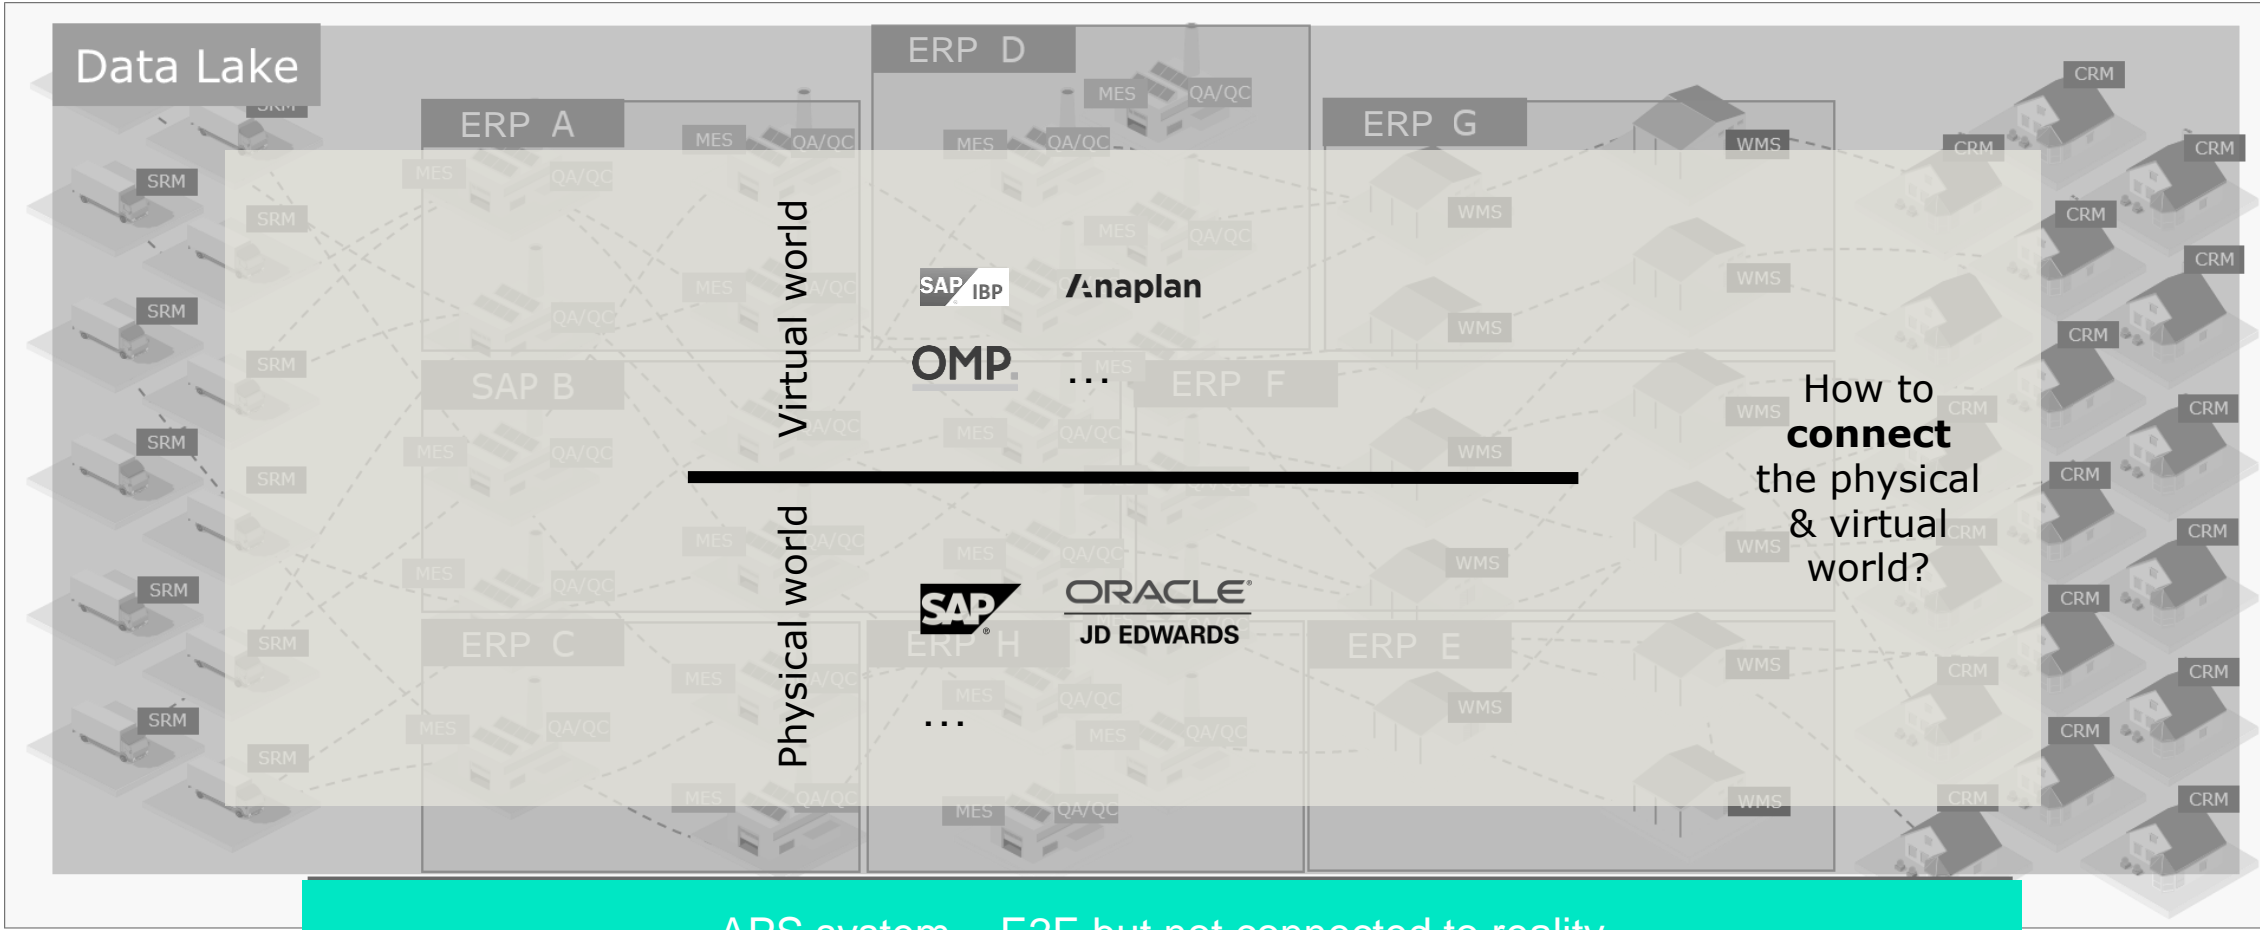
Data Lake

ERP D

MES QA/QC

ERP A

MES QA/QC

ERP G

WMS

CRM

SRM

Virtual world

SAP IBP

Anaplan

OMP

...

SAP B

ERP F

How to **connect** the physical & virtual world?

Physical world

SAP

ORACLE JD EDWARDS

ERP C

ERP H

ERP E

...

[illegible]